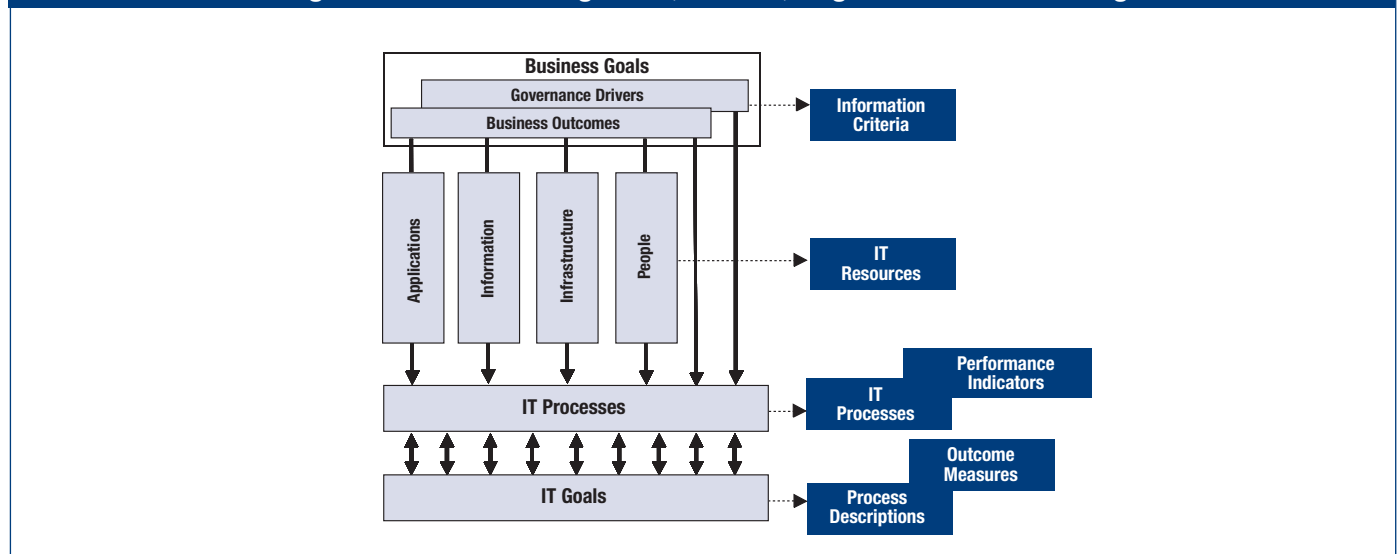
Business Goals

Governance Drivers

Business Outcomes

Information Criteria

Applications

Information

Infrastructure

People

IT Resources

IT Processes

Performance Indicators

IT Processes

IT Goals

Outcome Measures

Process Descriptions